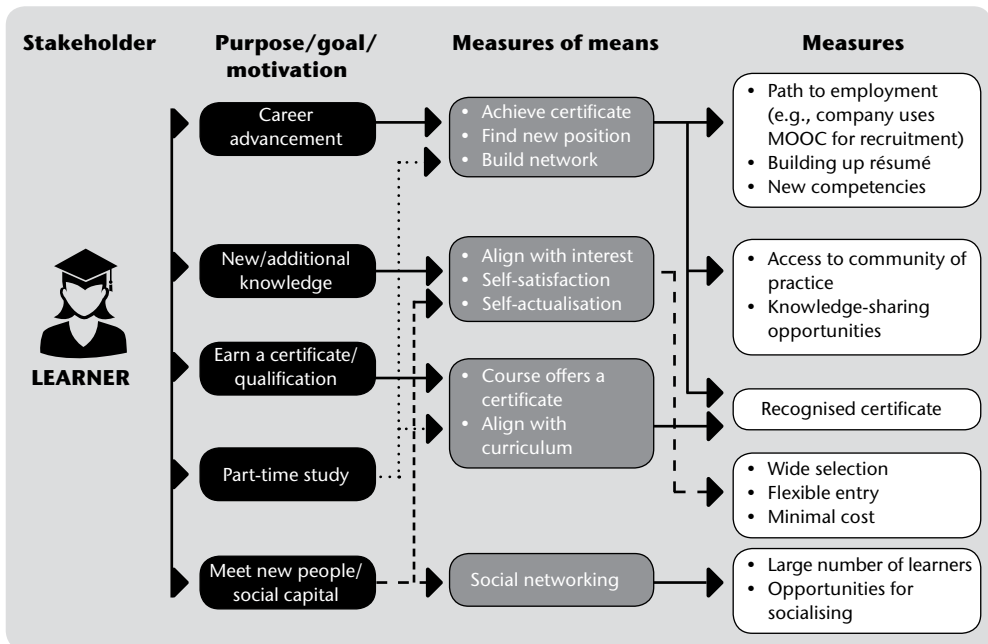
Stakeholder

Purpose/goal/motivation

Measures of means

Measures

LEARNER

Career advancement

New/additional knowledge

Earn a certificate/qualification

Part-time study

Meet new people/social capital

• Achieve certificate
• Find new position
• Build network

• Align with interest
• Self-satisfaction
• Self-actualisation

• Course offers a certificate
• Align with curriculum

Social networking

• Path to employment (e.g., company uses MOOC for recruitment)
• Building up résumé
• New competencies

• Access to community of practice
• Knowledge-sharing opportunities

Recognised certificate

• Wide selection
• Flexible entry
• Minimal cost

• Large number of learners
• Opportunities for socialising